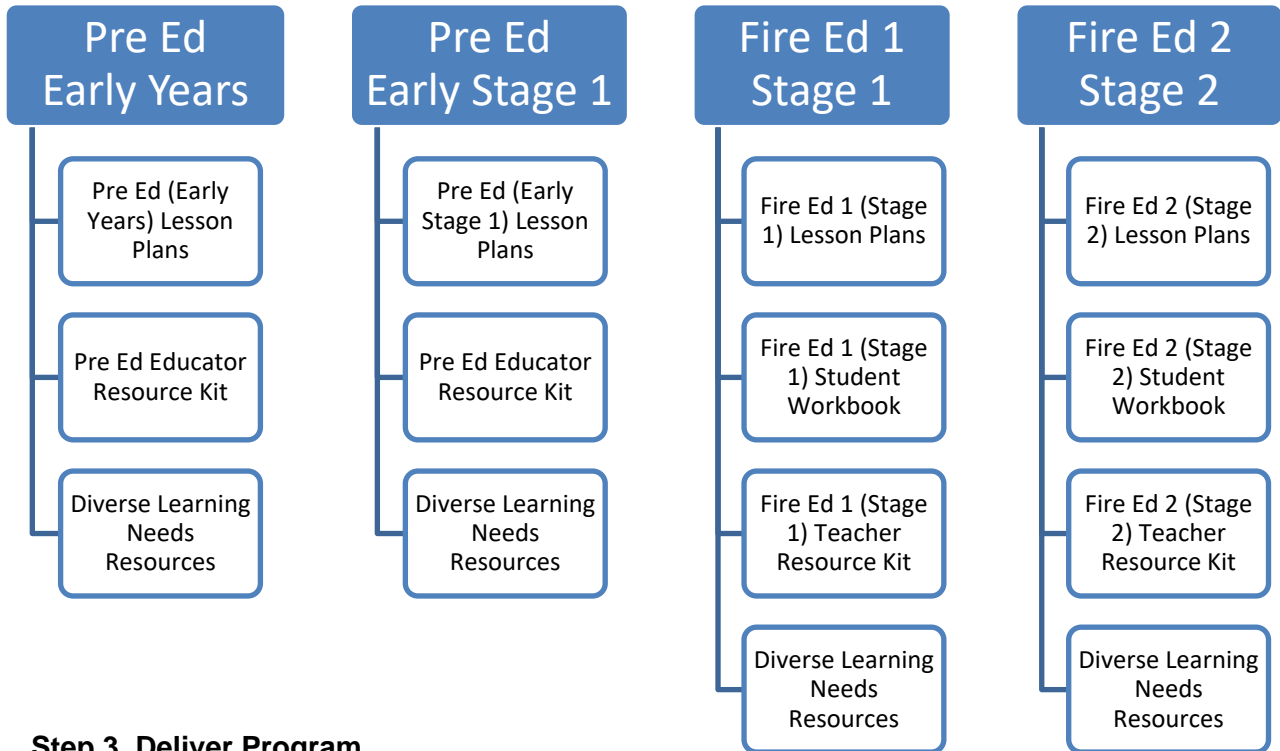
Pre Ed
Early Years

Pre Ed (Early Years) Lesson Plans

Pre Ed Educator Resource Kit

Diverse Learning Needs Resources

Pre Ed
Early Stage 1

Pre Ed (Early Stage 1) Lesson Plans

Pre Ed Educator Resource Kit

Diverse Learning Needs Resources

Fire Ed 1
Stage 1

Fire Ed 1 (Stage 1) Lesson Plans

Fire Ed 1 (Stage 1) Student Workbook

Fire Ed 1 (Stage 1) Teacher Resource Kit

Diverse Learning Needs Resources

Fire Ed 2
Stage 2

Fire Ed 2 (Stage 2) Lesson Plans

Fire Ed 2 (Stage 2) Student Workbook

Fire Ed 2 (Stage 2) Teacher Resource Kit

Diverse Learning Needs Resources

Step 3. Deliver Program